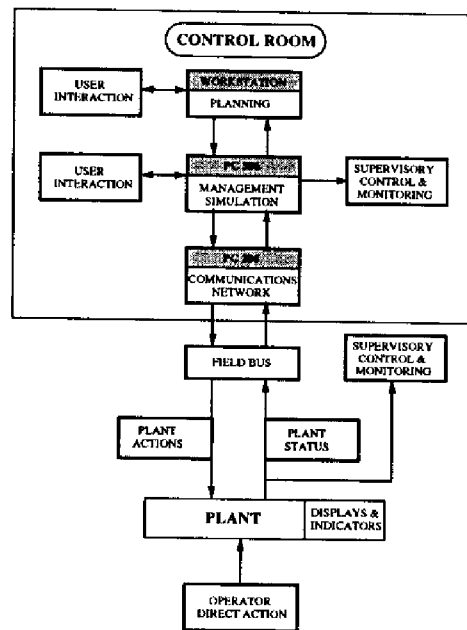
CONTROL ROOM

USER INTERACTION

WORKSTATION

PLANNING

USER INTERACTION

PC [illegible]

MANAGEMENT SIMULATION

SUPERVISORY CONTROL & MONITORING

PC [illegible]

COMMUNICATIONS NETWORK

FIELD BUS

SUPERVISORY CONTROL & MONITORING

PLANT ACTIONS

PLANT STATUS

PLANT

DISPLAYS & INDICATORS

OPERATOR DIRECT ACTION